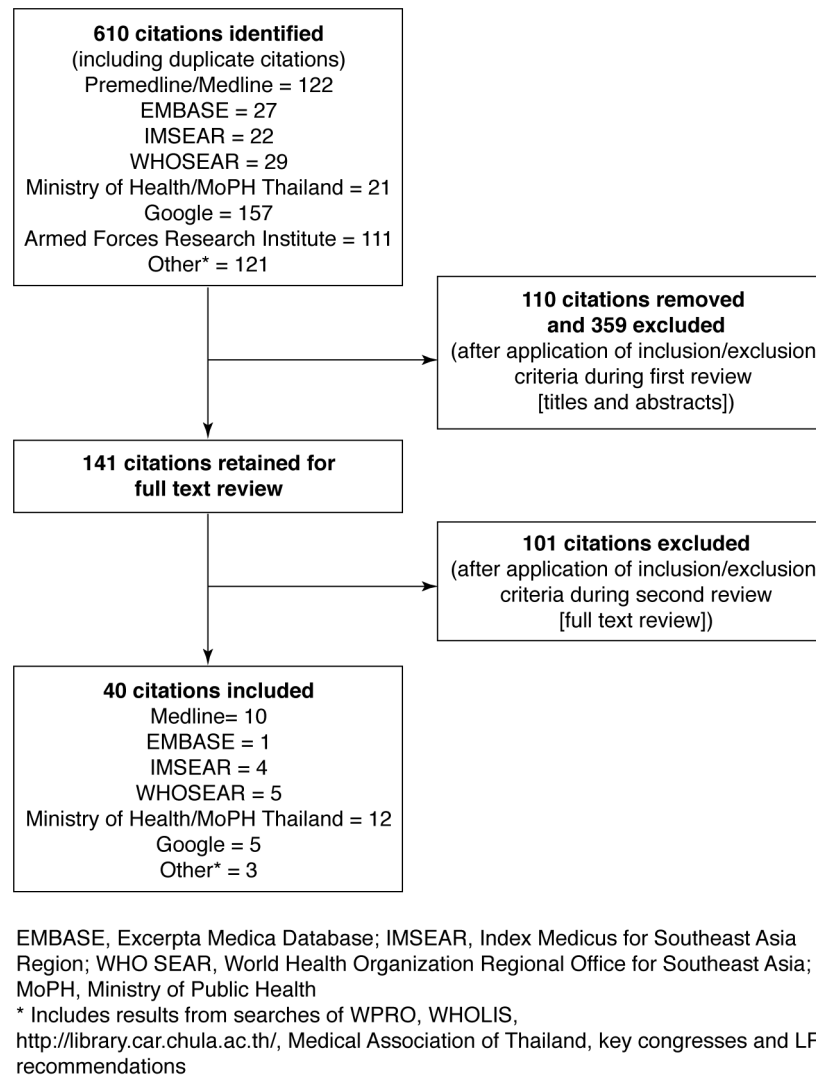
**610 citations identified**
(including duplicate citations)
Premedline/Medline = 122
EMBASE = 27
IMSEAR = 22
WHOSEAR = 29
Ministry of Health/MoPH Thailand = 21
Google = 157
Armed Forces Research Institute = 111
Other* = 121

**110 citations removed and 359 excluded**
(after application of inclusion/exclusion criteria during first review [titles and abstracts])

**141 citations retained for full text review**

**101 citations excluded**
(after application of inclusion/exclusion criteria during second review [full text review])

**40 citations included**
Medline= 10
EMBASE = 1
IMSEAR = 4
WHOSEAR = 5
Ministry of Health/MoPH Thailand = 12
Google = 5
Other* = 3

EMBASE, Excerpta Medica Database; IMSEAR, Index Medicus for Southeast Asia Region; WHO SEAR, World Health Organization Regional Office for Southeast Asia; MoPH, Ministry of Public Health
* Includes results from searches of WPRO, WHOLIS, http://library.car.chula.ac.th/, Medical Association of Thailand, key congresses and LF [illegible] recommendations